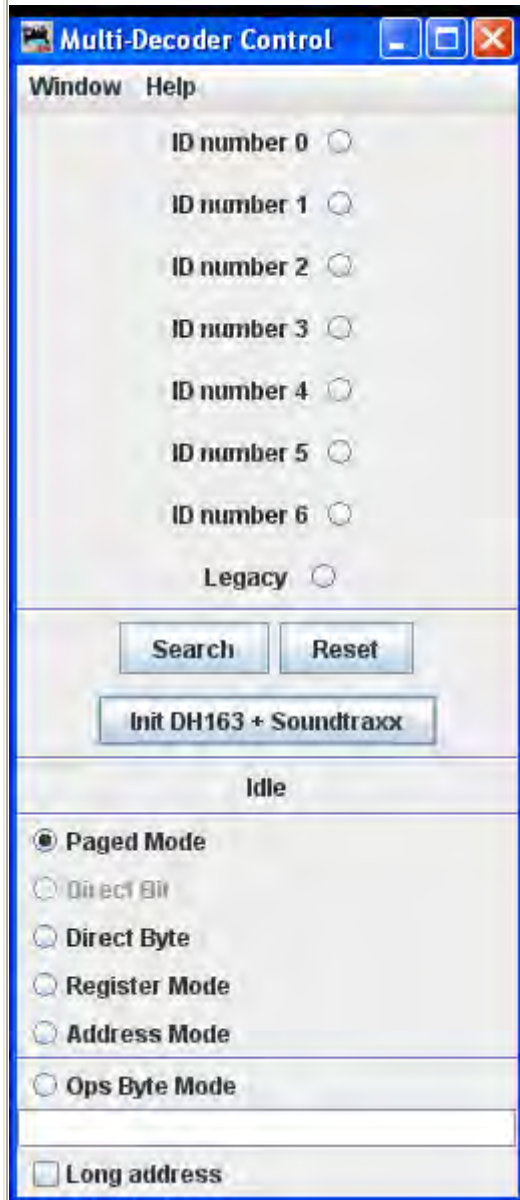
Multi-Decoder Control

Window Help

ID number 0

ID number 1

ID number 2

ID number 3

ID number 4

ID number 5

ID number 6

Legacy

Search

Reset

Init DH163 + Soundtraxx

Idle

Paged Mode

Direct Bit

Direct Byte

Register Mode

Address Mode

Ops Byte Mode

Long address